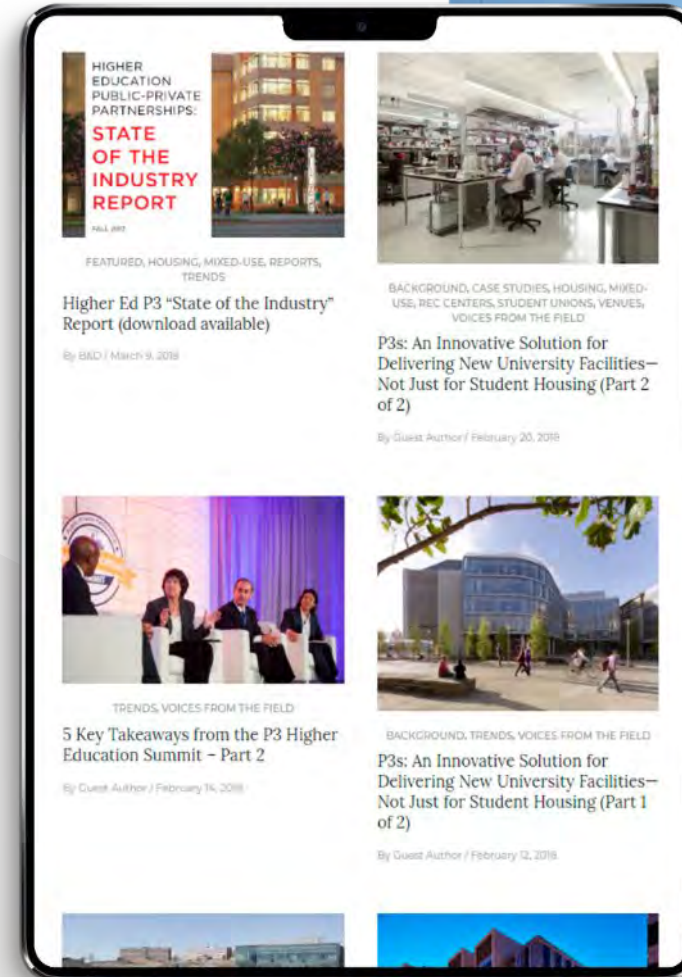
HIGHER EDUCATION PUBLIC-PRIVATE PARTNERSHIPS:

STATE OF THE INDUSTRY REPORT

FALL 2017

FEATURED, HOUSING, MIXED-USE, REPORTS, TRENDS

Higher Ed P3 "State of the Industry" Report (download available)

By B&D / March 9, 2018

BACKGROUND, CASE STUDIES, HOUSING, MIXED-USE, REC CENTERS, STUDENT UNIONS, VENUES, VOICES FROM THE FIELD

P3s: An Innovative Solution for Delivering New University Facilities—Not Just for Student Housing (Part 2 of 2)

By Guest Author / February 20, 2018

TRENDS, VOICES FROM THE FIELD

5 Key Takeaways from the P3 Higher Education Summit - Part 2

By Guest Author / February 14, 2018

BACKGROUND, TRENDS, VOICES FROM THE FIELD

P3s: An Innovative Solution for Delivering New University Facilities—Not Just for Student Housing (Part 1 of 2)

By Guest Author / February 12, 2018